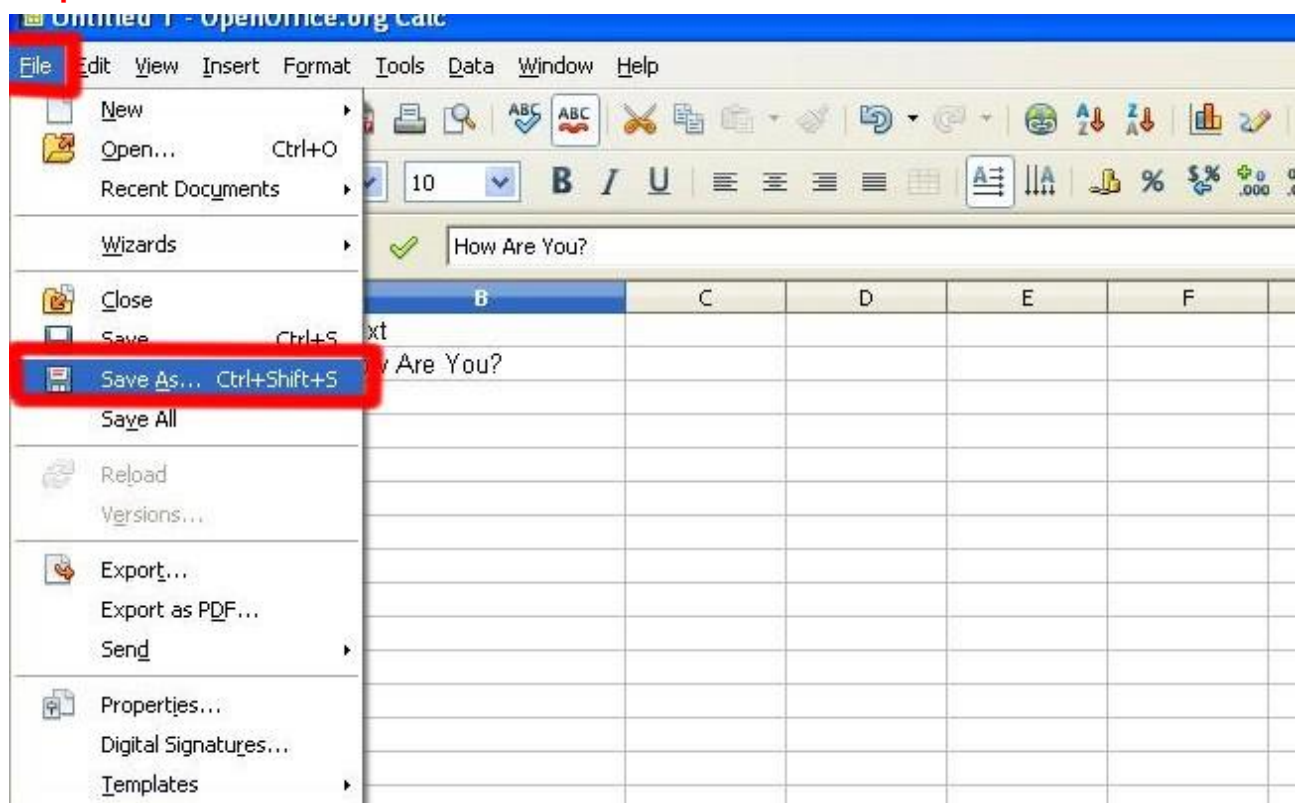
Untitled 1 - OpenOffice.org Calc

File Edit View Insert Format Tools Data Window Help

New
Open... Ctrl+O
Recent Documents
Wizards
Close
Save Ctrl+S
Save As... Ctrl+Shift+S
Save All
Reload
Versions...
Export...
Export as PDF...
Send
Properties...
Digital Signatures...
Templates

10
B I U
%
How Are You?

| B | C | D | E | F |
|---|---|---|---|---|
| xt | | | | |
| v Are You? | | | | |